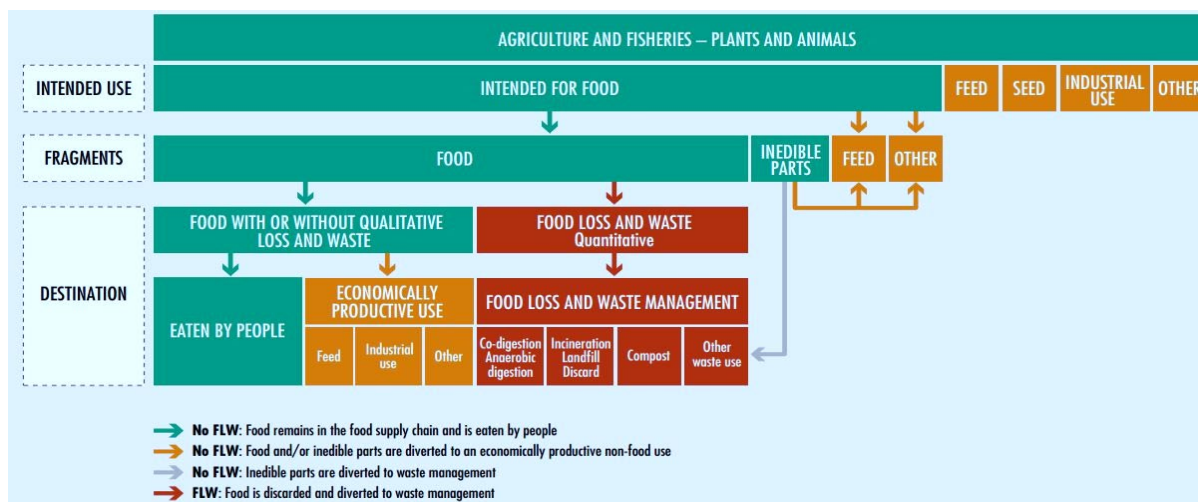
AGRICULTURE AND FISHERIES – PLANTS AND ANIMALS

INTENDED USE

INTENDED FOR FOOD

FEED

SEED

INDUSTRIAL USE

OTHER

FRAGMENTS

FOOD

INEDIBLE PARTS

FEED

OTHER

DESTINATION

FOOD WITH OR WITHOUT QUALITATIVE LOSS AND WASTE

FOOD LOSS AND WASTE Quantitative

EATEN BY PEOPLE

ECONOMICALLY PRODUCTIVE USE

Feed

Industrial use

Other

FOOD LOSS AND WASTE MANAGEMENT

Co-digestion Anaerobic digestion

Incineration Landfill Discard

Compost

Other waste use

No FLW: Food remains in the food supply chain and is eaten by people
No FLW: Food and/or inedible parts are diverted to an economically productive non-food use
No FLW: Inedible parts are diverted to waste management
FLW: Food is discarded and diverted to waste management